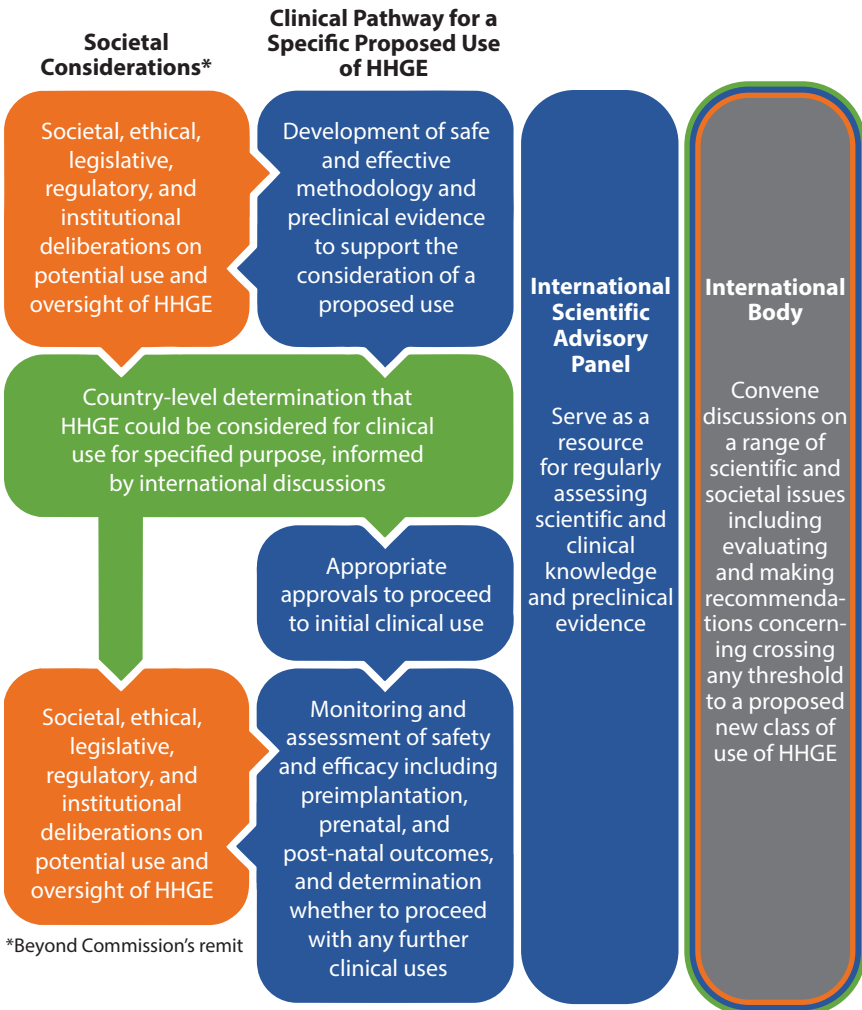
Societal Considerations*

Clinical Pathway for a Specific Proposed Use of HHGE

Societal, ethical, legislative, regulatory, and institutional deliberations on potential use and oversight of HHGE

Development of safe and effective methodology and preclinical evidence to support the consideration of a proposed use

International Scientific Advisory Panel

Serve as a resource for regularly assessing scientific and clinical knowledge and preclinical evidence

International Body

Convene discussions on a range of scientific and societal issues including evaluating and making recommendations concerning crossing any threshold to a proposed new class of use of HHGE

Country-level determination that HHGE could be considered for clinical use for specified purpose, informed by international discussions

Appropriate approvals to proceed to initial clinical use

Societal, ethical, legislative, regulatory, and institutional deliberations on potential use and oversight of HHGE

Monitoring and assessment of safety and efficacy including preimplantation, prenatal, and post-natal outcomes, and determination whether to proceed with any further clinical uses

*Beyond Commission's remit